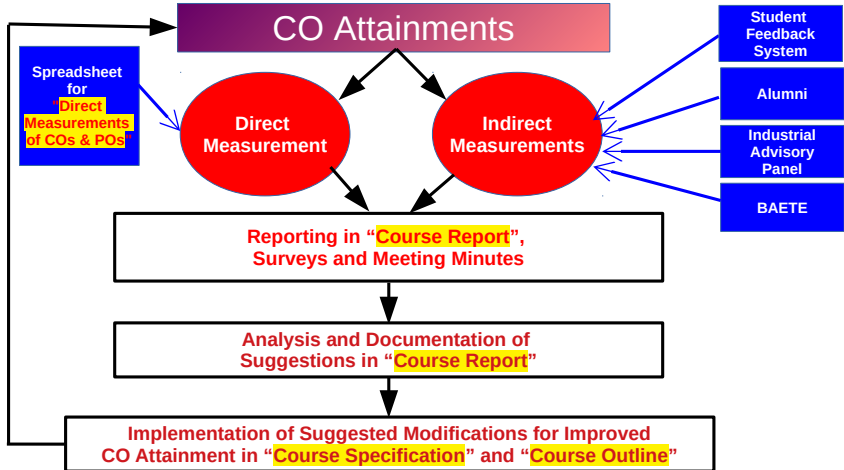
CO Attainments

Spreadsheet for "Direct Measurements of COs & POs"

Direct Measurement

Indirect Measurements

Student Feedback System

Alumni

Industrial Advisory Panel

BAETE

Reporting in "Course Report", Surveys and Meeting Minutes

Analysis and Documentation of Suggestions in "Course Report"

Implementation of Suggested Modifications for Improved CO Attainment in "Course Specification" and "Course Outline"